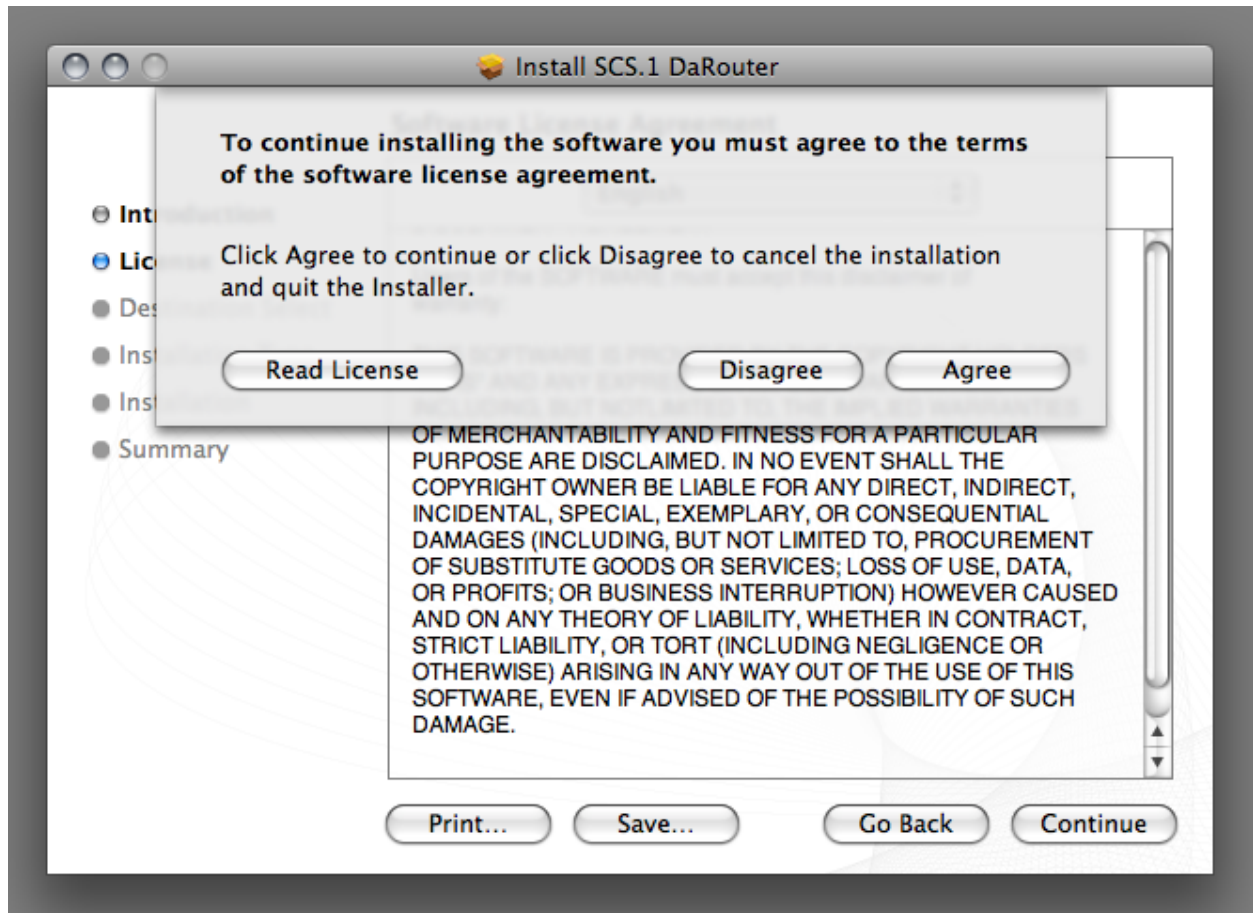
Install SCS.1 DaRouter

To continue installing the software you must agree to the terms of the software license agreement.

Click Agree to continue or click Disagree to cancel the installation and quit the Installer.

Read License

Disagree

Agree

Intr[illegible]

Lic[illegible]

Des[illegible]

Ins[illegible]

Ins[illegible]

Summary

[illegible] OF MERCHANTABILITY AND FITNESS FOR A PARTICULAR PURPOSE ARE DISCLAIMED. IN NO EVENT SHALL THE COPYRIGHT OWNER BE LIABLE FOR ANY DIRECT, INDIRECT, INCIDENTAL, SPECIAL, EXEMPLARY, OR CONSEQUENTIAL DAMAGES (INCLUDING, BUT NOT LIMITED TO, PROCUREMENT OF SUBSTITUTE GOODS OR SERVICES; LOSS OF USE, DATA, OR PROFITS; OR BUSINESS INTERRUPTION) HOWEVER CAUSED AND ON ANY THEORY OF LIABILITY, WHETHER IN CONTRACT, STRICT LIABILITY, OR TORT (INCLUDING NEGLIGENCE OR OTHERWISE) ARISING IN ANY WAY OUT OF THE USE OF THIS SOFTWARE, EVEN IF ADVISED OF THE POSSIBILITY OF SUCH DAMAGE.

Print...

Save...

Go Back

Continue